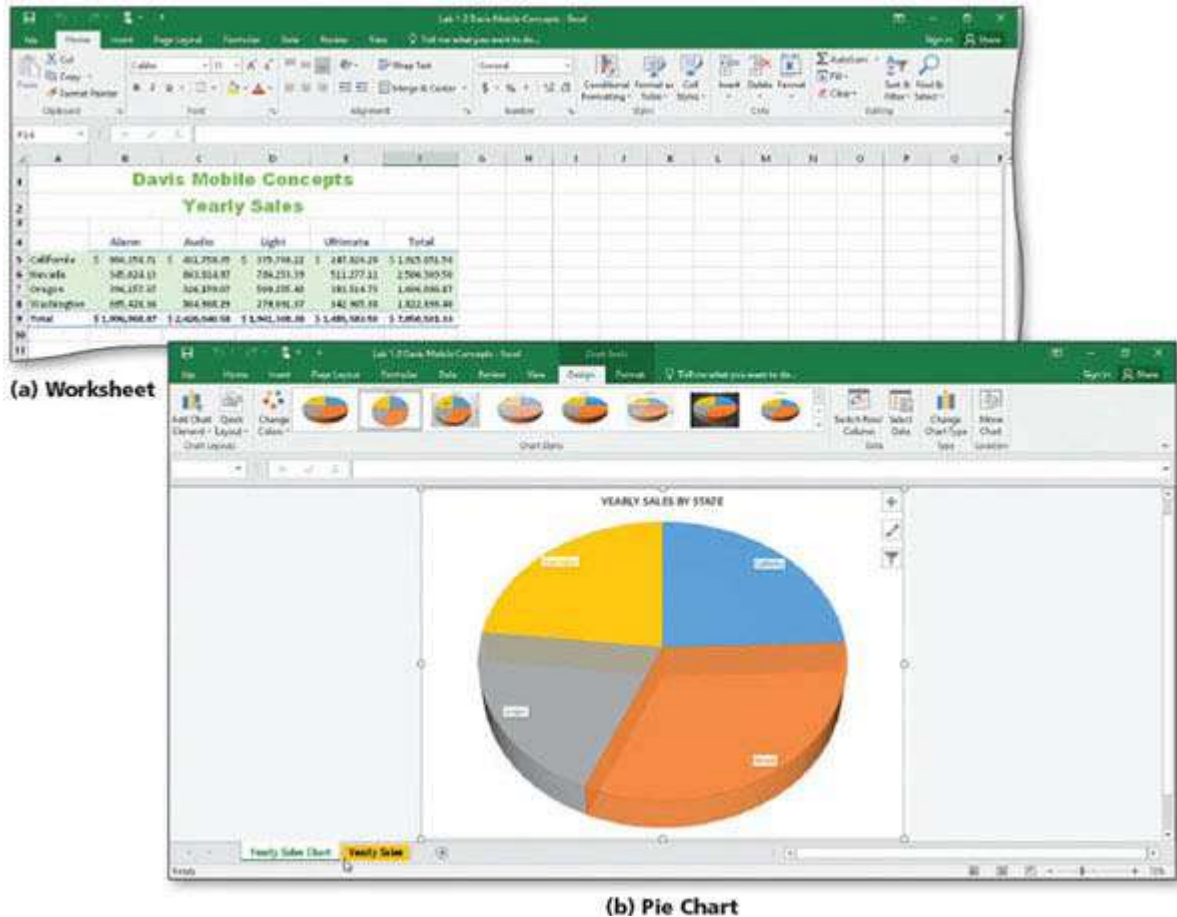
Lab 1-2 Davis Mobile Concepts - Excel

File Home Insert Page Layout Formulas Data Review View Tell me what you want to do... Sign in Share

Cut Copy Format Painter Paste Clipboard Calibri 11 Font Wrap Text Merge & Center Alignment General Number Conditional Formatting Format as Table Cell Styles Styles Insert Delete Format Cells AutoSum Fill Clear Sort & Filter Find & Select Editing

F14

| | A | B | C | D | E | F |
|---|---|---|---|---|---|---|
| 1 | Davis Mobile Concepts | | | | | |
| 2 | Yearly Sales | | | | | |
| 3 | | | | | | |
| 4 | | Alarm | Audio | Light | Ultimate | Total |
| 5 | California | $ 984,256.75 | $ 402,756.09 | $ 379,768.22 | $ 247,824.29 | $ 1,965,076.54 |
| 6 | Nevada | 345,824.13 | 863,514.97 | 784,251.39 | 511,277.11 | 2,504,369.59 |
| 7 | Oregon | 396,157.37 | 326,870.07 | 599,235.40 | 183,514.73 | 1,606,506.87 |
| 8 | Washington | 695,421.16 | 864,908.29 | 278,691.37 | 542,905.59 | 1,822,155.48 |
| 9 | Total | $ 1,906,968.87 | $ 2,428,040.58 | $ 1,941,308.88 | $ 1,485,583.93 | $ 7,858,501.34 |

(a) Worksheet

Lab 1-2 Davis Mobile Concepts - Excel Chart Tools

File Home Insert Page Layout Formulas Data Review View Design Format Tell me what you want to do... Sign in Share

Add Chart Element Quick Layout Change Colors Chart Layouts Chart Styles Switch Row/Column Select Data Data Change Chart Type Type Move Chart Location

YEARLY SALES BY STATE

Washington California Oregon Nevada

Yearly Sales Chart Yearly Sales

Ready

(b) Pie Chart